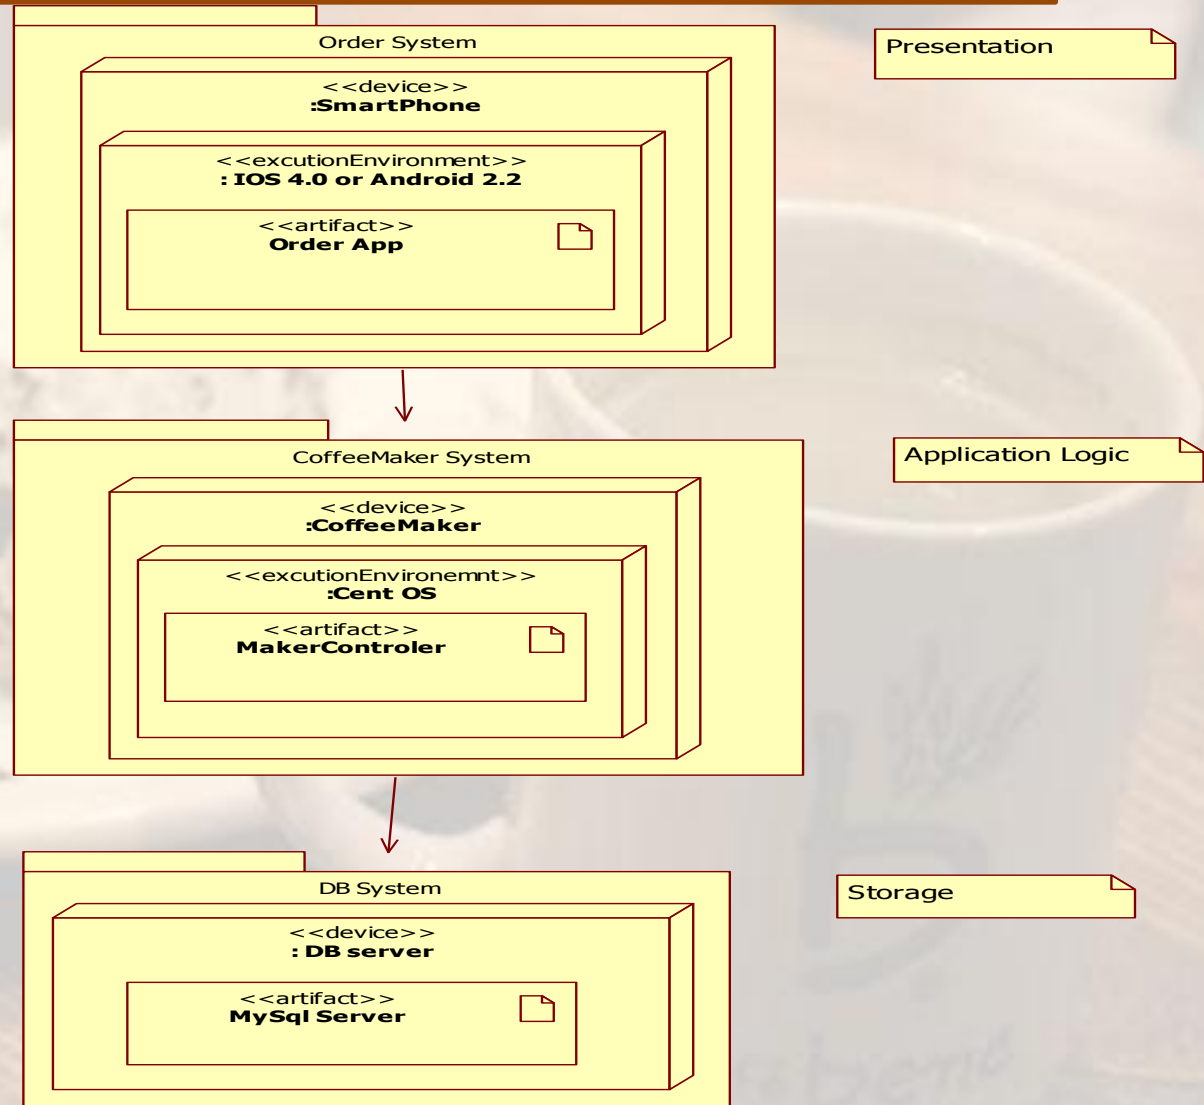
Order System

<<device>>
:SmartPhone

<<excutionEnvironment>>
: IOS 4.0 or Android 2.2

<<artifact>>
Order App

Presentation

CoffeeMaker System

<<device>>
:CoffeeMaker

<<excutionEnvironemnt>>
:Cent OS

<<artifact>>
MakerControler

Application Logic

DB System

<<device>>
: DB server

<<artifact>>
MySql Server

Storage